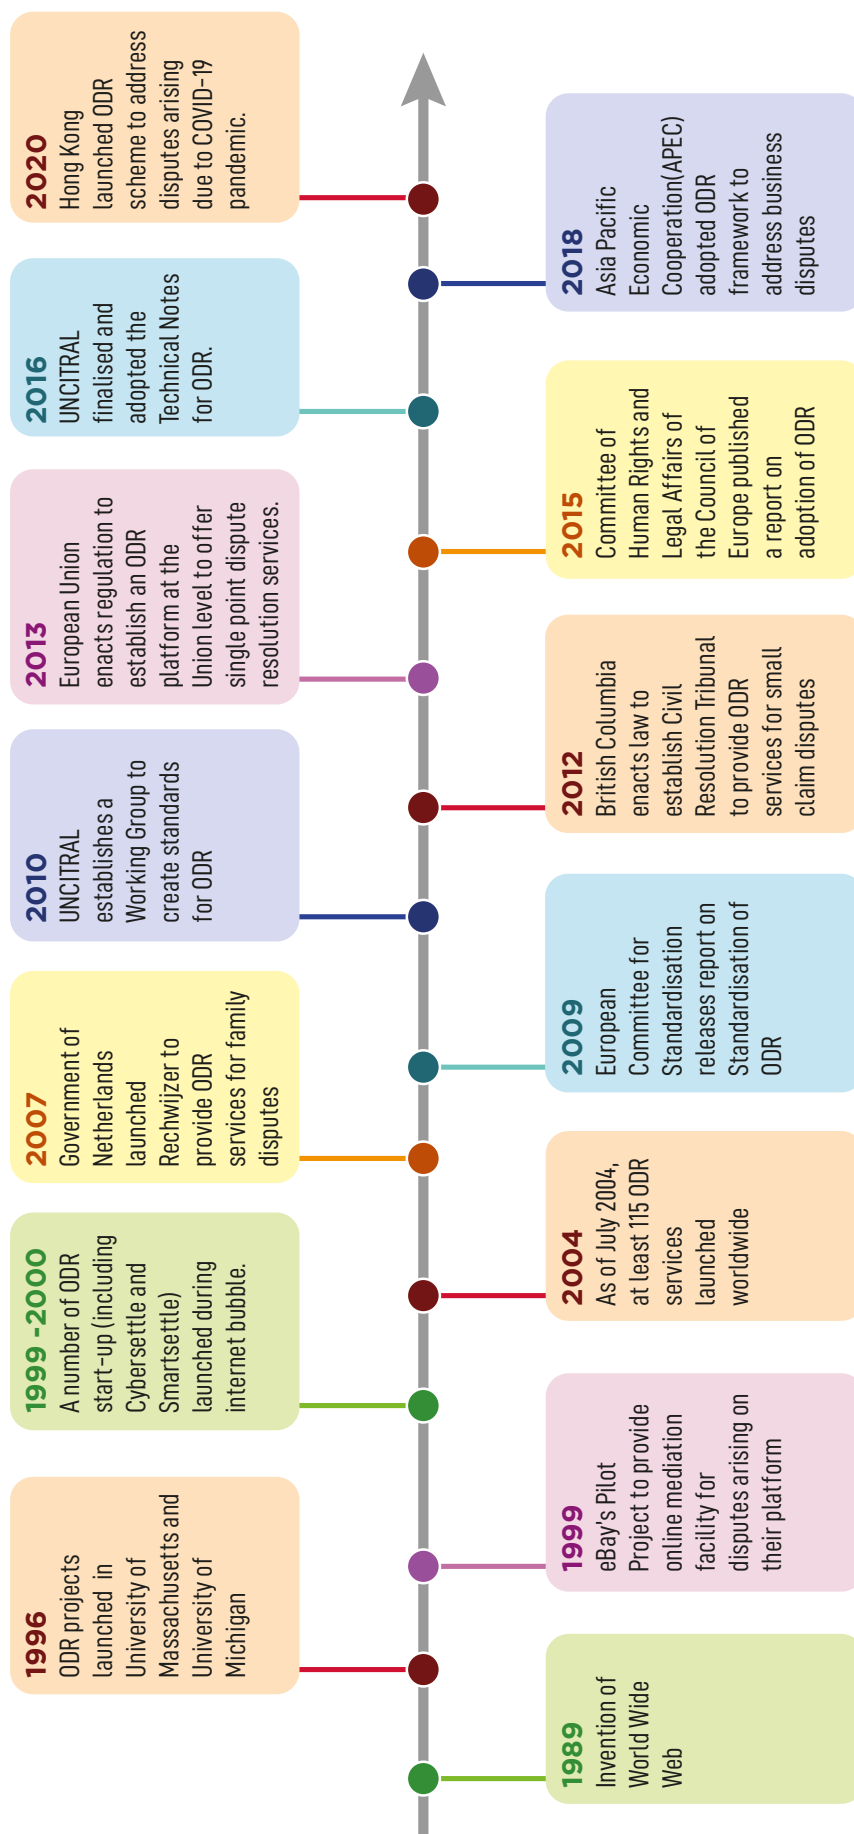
2020
Hong Kong launched ODR scheme to address disputes arising due to COVID-19 pandemic.

2018
Asia Pacific Economic Cooperation(APEC) adopted ODR framework to address business disputes

2016
UNCITRAL finalised and adopted the Technical Notes for ODR.

2015
Committee of Human Rights and Legal Affairs of the Council of Europe published a report on adoption of ODR

2013
European Union enacts regulation to establish an ODR platform at the Union level to offer single point dispute resolution services.

2012
British Columbia enacts law to establish Civil Resolution Tribunal to provide ODR services for small claim disputes

2010
UNCITRAL establishes a Working Group to create standards for ODR

2009
European Committee for Standardisation releases report on Standardisation of ODR

2007
Government of Netherlands launched Rechwijzer to provide ODR services for family disputes

2004
As of July 2004, at least 115 ODR services launched worldwide

1999 -2000
A number of ODR start-up (including Cybersettle and Smartsettle) launched during internet bubble.

1999
eBay's Pilot Project to provide online mediation facility for disputes arising on their platform

1996
ODR projects launched in University of Massachusetts and University of Michigan

1989
Invention of World Wide Web